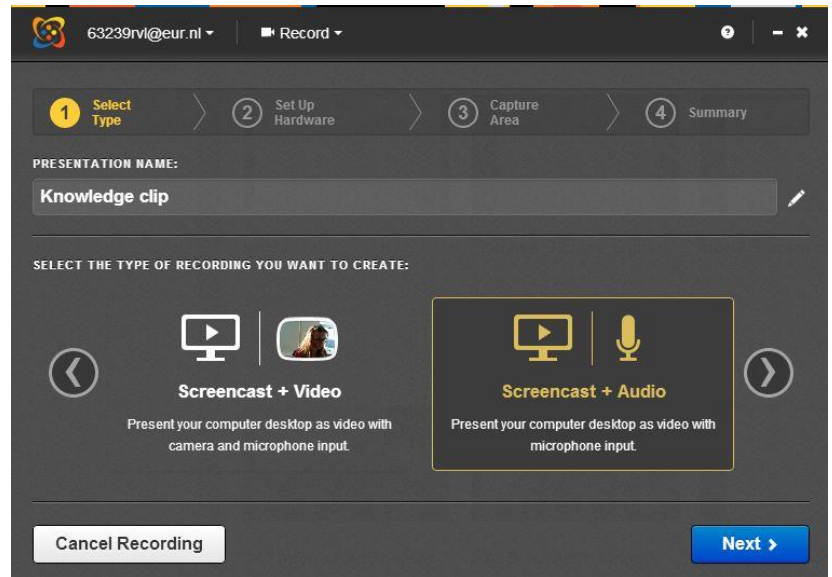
63239rvl@eur.nl ▾ Record ▾

1 Select Type
2 Set Up Hardware
3 Capture Area
4 Summary

PRESENTATION NAME:

Knowledge clip

SELECT THE TYPE OF RECORDING YOU WANT TO CREATE:

Screencast + Video

Present your computer desktop as video with camera and microphone input.

Screencast + Audio

Present your computer desktop as video with microphone input.

Cancel Recording

Next ›